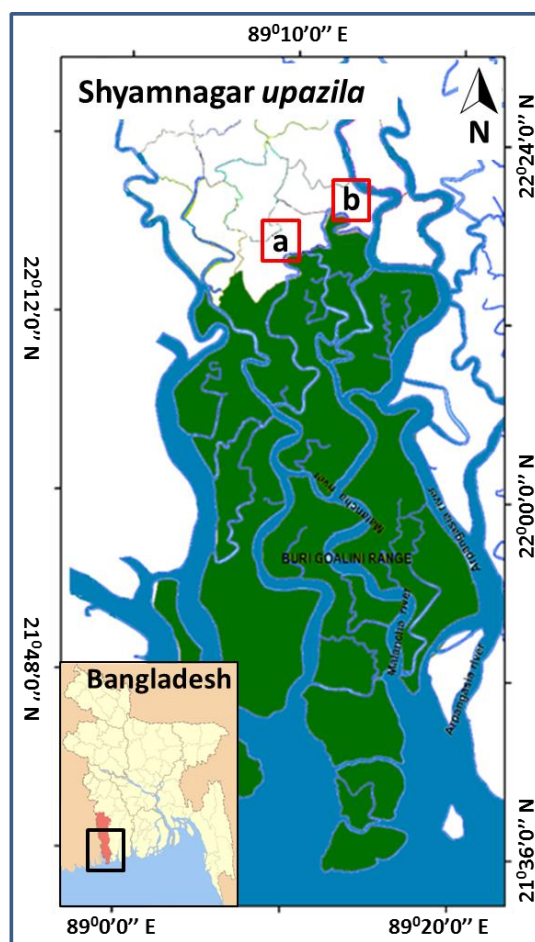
$89^0 10'0''$ E

Shyamnagar *upazila*

N

$22^0 24'0''$ N

b

a

$22^0 12'0''$ N

Malancha river

Malancha river

Arpangasia river

$22^0 00'0''$ N

BURI GOALINI RANGE

Malancha river

Arpangasia river

$21^0 48'0''$ N

Bangladesh

$21^0 36'0''$ N

$89^0 0'0''$ E

$89^0 20'0''$ E